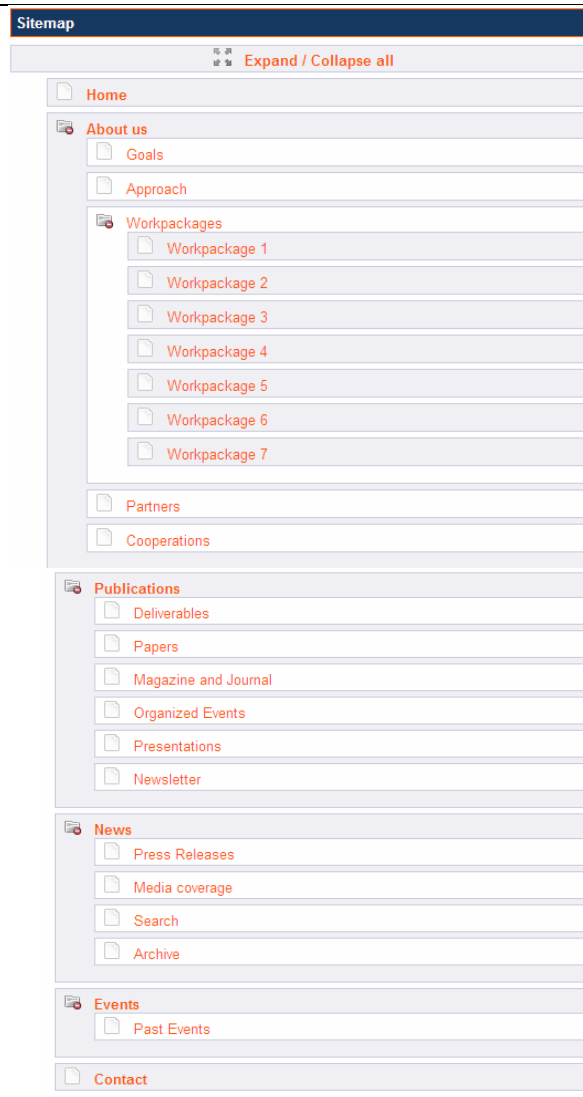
Sitemap

Expand / Collapse all

Home

About us

Goals

Approach

Workpackages

Workpackage 1

Workpackage 2

Workpackage 3

Workpackage 4

Workpackage 5

Workpackage 6

Workpackage 7

Partners

Cooperations

Publications

Deliverables

Papers

Magazine and Journal

Organized Events

Presentations

Newsletter

News

Press Releases

Media coverage

Search

Archive

Events

Past Events

Contact